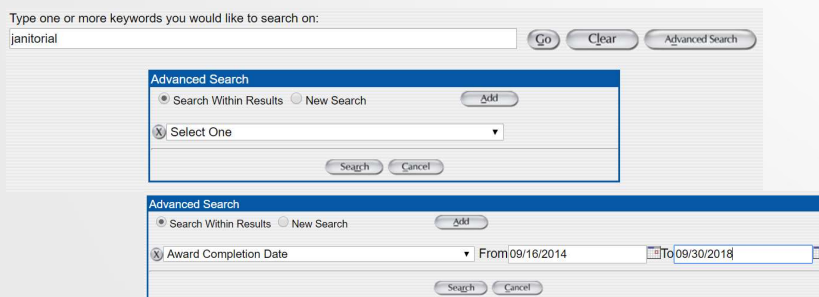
Type one or more keywords you would like to search on:
janitorial
Go Clear Advanced Search

Advanced Search
Search Within Results New Search Add
X Select One

Search Cancel

Advanced Search
Search Within Results New Search Add
X Award Completion Date From 09/16/2014 To 09/30/2018

Search Cancel